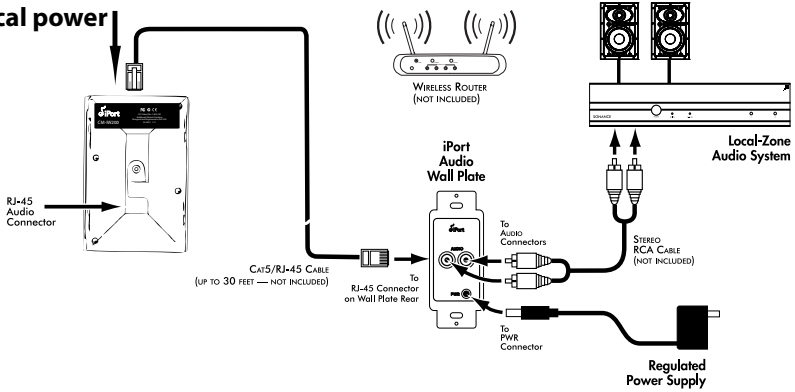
cal power

Wireless Router (not included)

iPort

CM-IW2000

RJ-45 Audio Connector

iPort Audio Wall Plate

Local-Zone Audio System

SONANCE

To Audio Connectors

AUDIO

PWR

Stereo RCA Cable (not included)

Cat5/RJ-45 Cable (up to 30 feet — not included)

To RJ-45 Connector on Wall Plate Rear

To PWR Connector

Regulated Power Supply